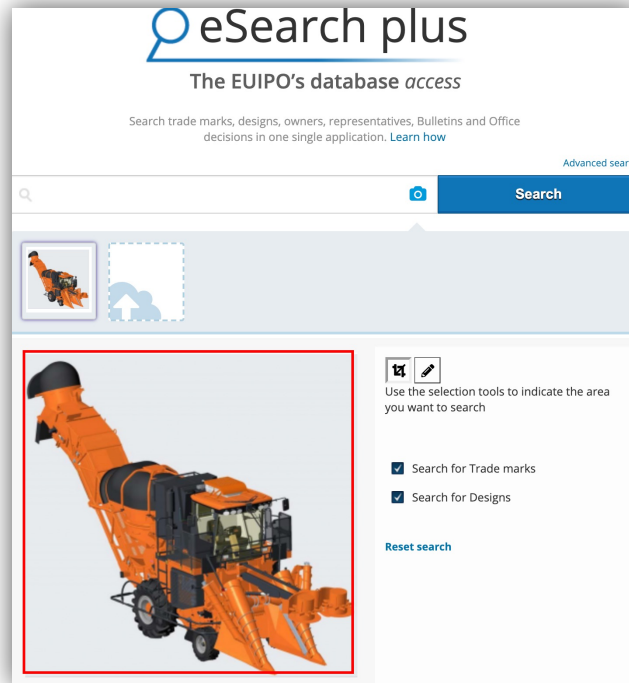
eSearch plus

The EUIPO's database access

Search trade marks, designs, owners, representatives, Bulletins and Office decisions in one single application. Learn how

Advanced sear

Search

Use the selection tools to indicate the area you want to search

Search for Trade marks

Search for Designs

Reset search